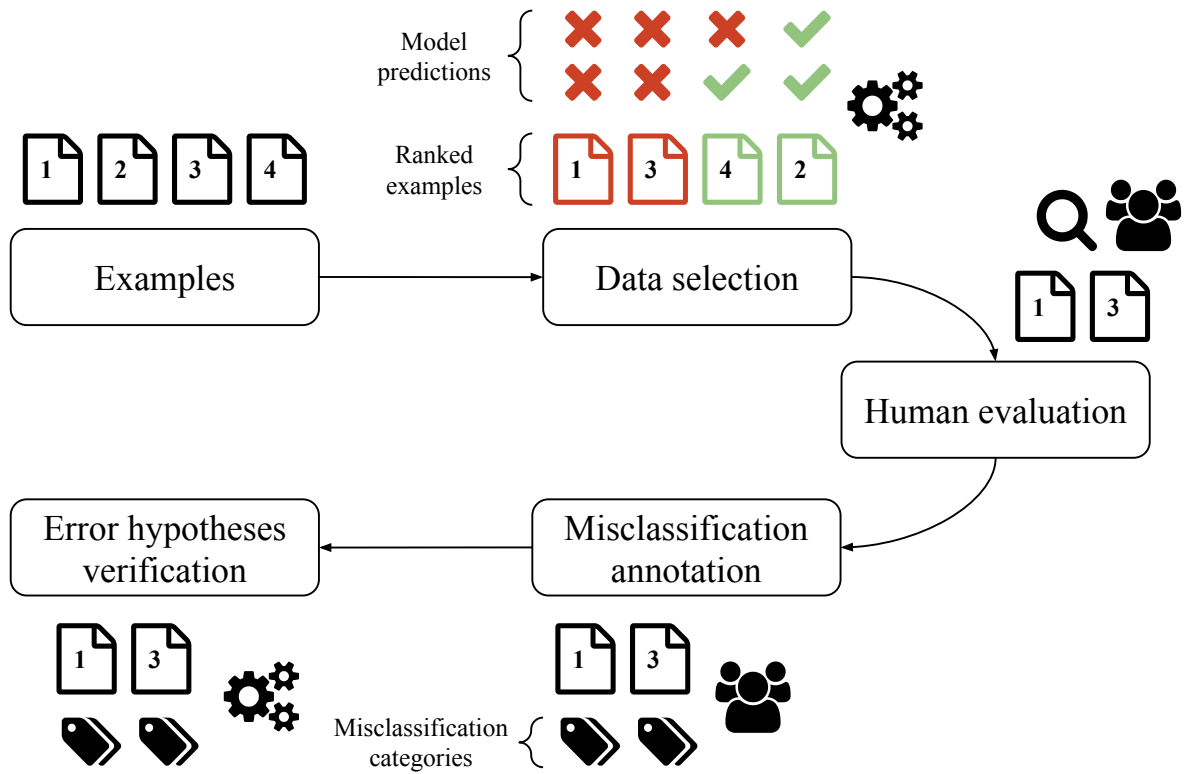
Model predictions

1 2 3 4

Ranked examples

1 3 4 2

Examples

Data selection

1 3

Human evaluation

Error hypotheses verification

Misclassification annotation

1 3

1 3

Misclassification categories